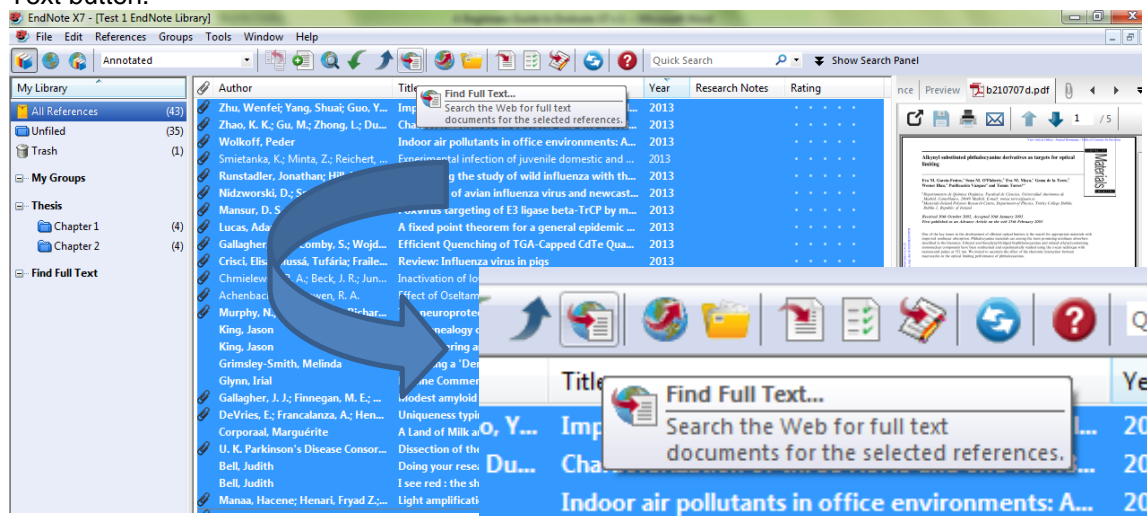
Text button.

EndNote X7 - [Test 1 EndNote Library]

File Edit References Groups Tools Window Help

Annotated

Quick Search

Show Search Panel

My Library

All References (43)

Unfiled (35)

Trash (1)

My Groups

Thesis

Chapter 1 (4)

Chapter 2 (4)

Find Full Text

| Author | Title | Year | Research Notes | Rating |
|---|---|---|---|---|
| Zhu, Wenfei; Yang, Shuai; Guo, Y... | Imp | 2013 | | |
| Zhao, K. K.; Gu, M.; Zhong, L.; Du... | Cha | 2013 | | |
| Wolkoff, Peder | Indoor air pollutants in office environments: A... | 2013 | | |
| Smietanka, K.; Minta, Z.; Reichert, ... | Experimental infection of juvenile domestic and ... | 2013 | | |
| Runstadler, Jonathan; Hill, ... | ...g the study of wild influenza with th... | 2013 | | |
| Nidzworski, D.; S... | ...of avian influenza virus and newcast... | 2013 | | |
| Mansur, D. S... | ...oxvirus targeting of E3 ligase beta-TrCP by m... | 2013 | | |
| Lucas, Ada... | A fixed point theorem for a general epidemic ... | 2013 | | |
| Gallagher, ...comby, S.; Wojd... | Efficient Quenching of TGA-Capped CdTe Qua... | 2013 | | |
| Crisci, Elis...ussá, Tufária; Fraile... | Review: Influenza virus in pigs | 2013 | | |
| Chmielew... A.; Beck, J. R.; Jun... | Inactivation of lo... | | | |
| Achenbac...wen, R. A. | Effect of Oseltam... | | | |
| Murphy, N... ...Richar... | ...neuroprotec... | | | |
| King, Jason | ...nealogy c... | | | |
| King, Jason | ...ring a... | | | |
| Grimsley-Smith, Melinda | ...ng a 'Der... | | | |
| Glynn, Irial | ...ne Commer... | | | |
| Gallagher, J. J.; Finnegan, M. E.; ... | ...odest amyloid... | | | |
| DeVries, E.; Francalanza, A.; Hen... | Uniqueness typi... | | | |
| Corporaal, Marguérite | A Land of Milk a... | | | |
| U. K. Parkinson's Disease Consor... | Dissection of the... | | | |
| Bell, Judith | Doing your rese... | | | |
| Bell, Judith | I see red : the sh... | | | |
| Manaa, Hacene; Henari, Fryad Z.;... | Light amplificati... | | | |

Find Full Text...
Search the Web for full text documents for the selected references.

nce Preview b210707d.pdf

1 /5

Alkynyl substituted phthalocyanine derivatives as targets for optical limiting

Materials

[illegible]

Title

Ye

o, Y... Imp 20

Du... Cha 20

Indoor air pollutants in office environments: A... 20

Find Full Text...
Search the Web for full text documents for the selected references.